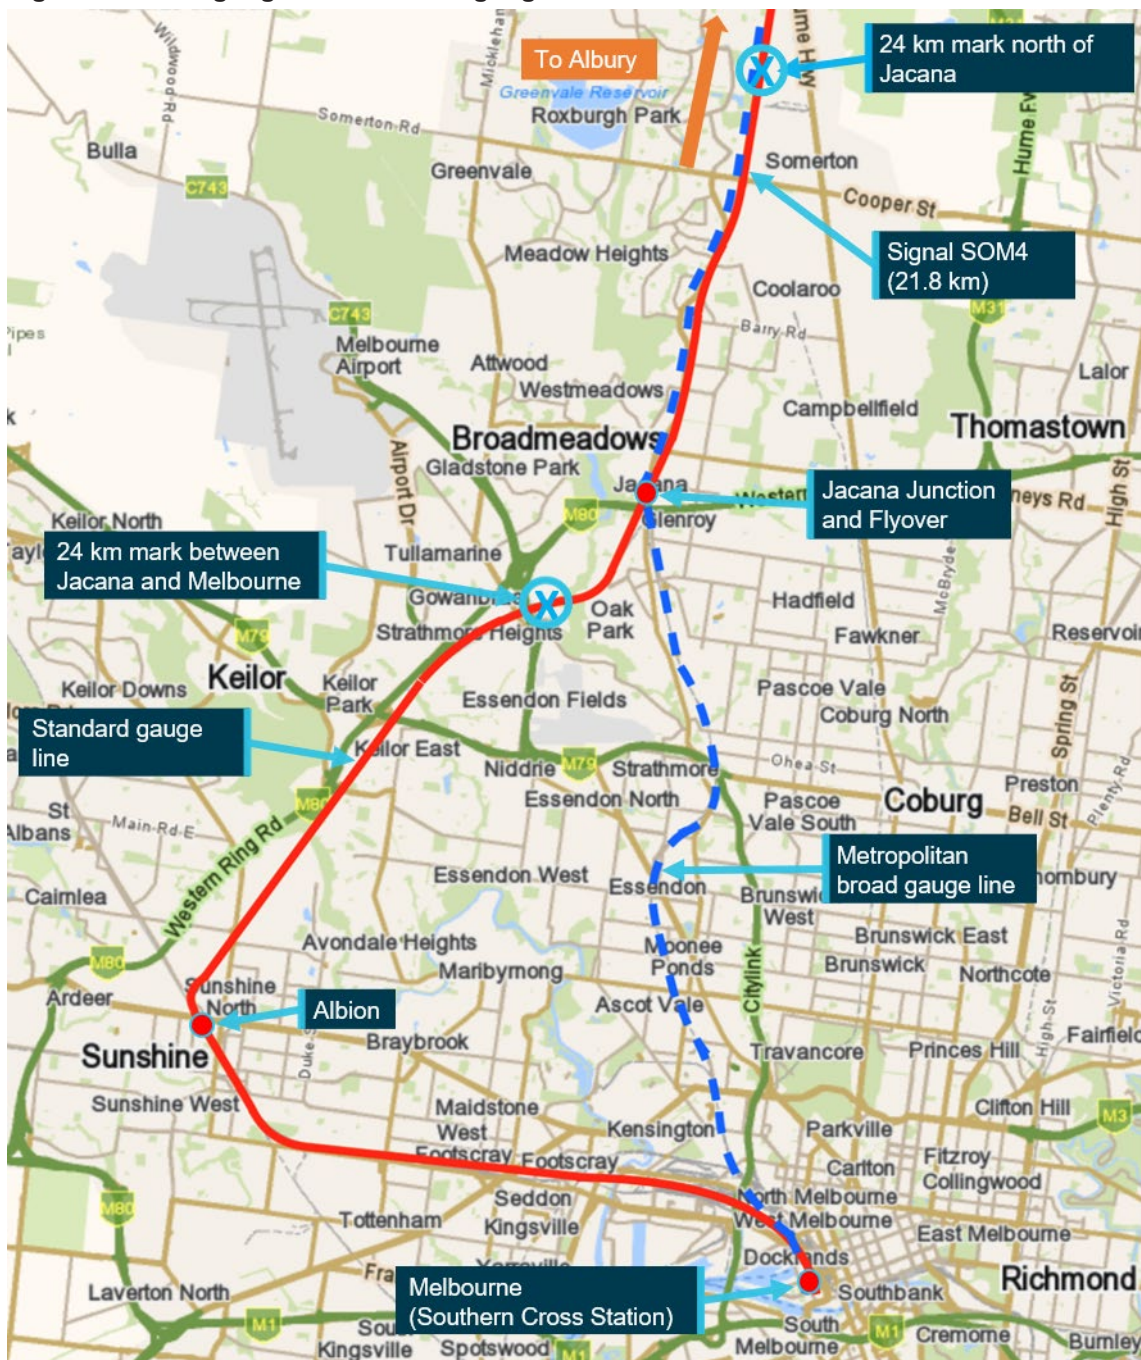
To Albury

24 km mark north of Jacana

Signal SOM4 (21.8 km)

Jacana Junction and Flyover

24 km mark between Jacana and Melbourne

Standard gauge line

Metropolitan broad gauge line

Albion

Melbourne (Southern Cross Station)

Greenvale Reservoir
Roxburgh Park
Somerton Rd
Bulla
C743
Greenvale
Somerton
Cooper St
Hume Fwy
Hume Hwy
Mickleham
Wildwood Rd
Meadow Heights
Coolaroo
Barry Rd
M31
C743
Melbourne Airport
Attwood
Westmeadows
Lalor
Campbellfield
Thomastown
Broadmeadows
Gladstone Park
Airport Dr
Jacana
Western
M80
Glenroy
Keilor North
Tullamarine
Gowanbrae
Oak Park
Hadfield
Strathmore Heights
Fawkner
Reservoir
M79
Keilor
Keilor Park
Keilor Downs
Essendon Fields
Pascoe Vale
Coburg North
Spring St
Keilor East
Niddrie
M79
Strathmore
Ohea St
Preston
Essendon North
Pascoe Vale South
Coburg
Bell St
Plenty Rd
St Albans
Main Rd E
M80
Western Ring Rd
Essendon West
Essendon
Brunswick West
Cairnlea
Avondale Heights
Moonee Ponds
Brunswick East
Brunswick
Northcote
M80
Ardeer
Sunshine North
Maribyrnong
Citylink
Ascot Vale
Victoria Rd
Fairfield
Braybrook
High St
Sunshine
Duke St
Travancore
Princes Hill
Sunshine West
Maidstone
West Footscray
Kensington
Parkville
Clifton Hill
M3
Footscray
Carlton
Fitzroy
Collingwood
North Melbourne
Seddon
West Melbourne
M80
Tottenham
Kingsville
East Melbourne
Yarraville
Docklands
Richmond
Laverton North
Southbank
M1
South Kingsville
Spotswood
South Melbourne
M1
Cremorne
Burnley